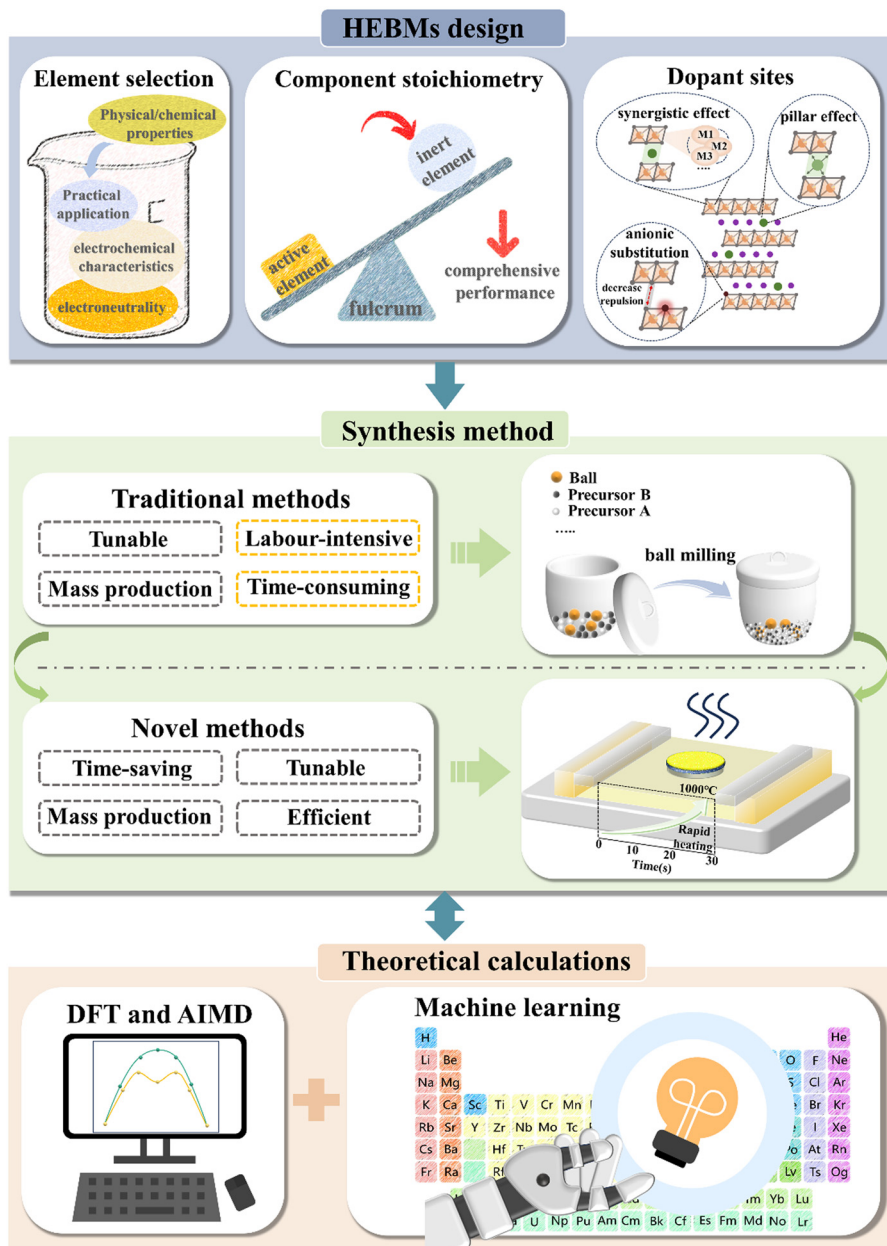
HEBMs design

Element selection

Physical/chemical properties

Practical application

electrochemical characteristics

electroneutrality

Component stoichiometry

inert element

active element

fulcrum

comprehensive performance

Dopant sites

synergistic effect

M1
M2
M3
.....

pillar effect

anionic substitution

decrease repulsion

Synthesis method

Traditional methods

Tunable

Labour-intensive

Mass production

Time-consuming

Ball
Precursor B
Precursor A
.....

ball milling

Novel methods

Time-saving

Tunable

Mass production

Efficient

1000°C

Rapid heating

0 10 20 30
Time(s)

Theoretical calculations

DFT and AIMD

Machine learning

H He
Li Be O F Ne
Na Mg S Cl Ar
K Ca Sc Ti V Cr Mn Br Kr
Rb Sr Y Zr Nb Mo Tc I Xe
Cs Ba Hf At Rn
Fr Ra Rf Lv Ts Og
Yb Lu
U Np Pu Am Cm Bk Cf Es Fm Md No Lr